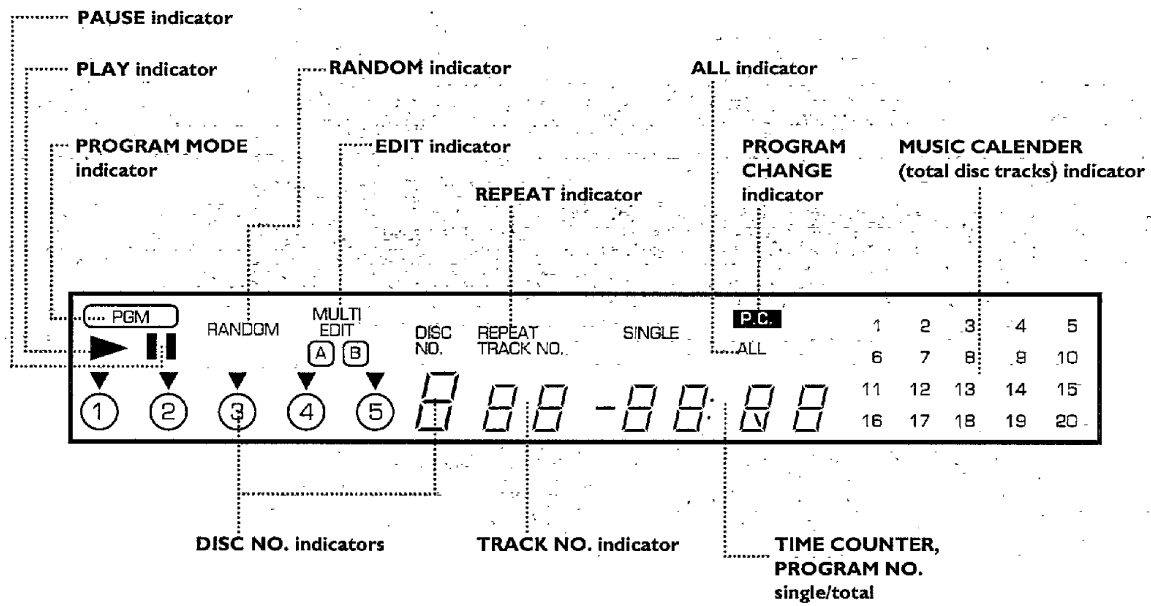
PAUSE indicator

PLAY indicator

RANDOM indicator

ALL indicator

PROGRAM MODE indicator

EDIT indicator

PROGRAM CHANGE indicator

MUSIC CALENDER (total disc tracks) indicator

REPEAT indicator

PGM

RANDOM

MULTI EDIT

A B

DISC NO.

REPEAT TRACK NO.

SINGLE

P.C.

ALL

| 1 | 2 | 3 | 4 | 5 |
|---|---|---|---|---|
| 6 | 7 | 8 | 9 | 10 |
| 11 | 12 | 13 | 14 | 15 |
| 16 | 17 | 18 | 19 | 20 |

1 2 3 4 5

8 88 -88:88

DISC NO. indicators

TRACK NO. indicator

TIME COUNTER, PROGRAM NO. single/total